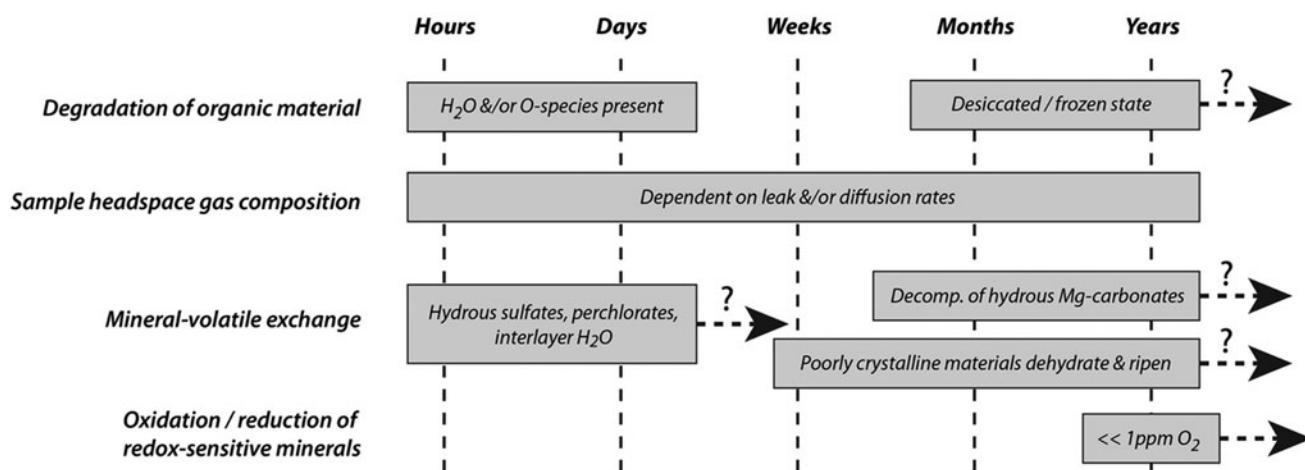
Hours Days Weeks Months Years

Degradation of organic material

$H_2O$ &/or O-species present

Desiccated / frozen state

?

Sample headspace gas composition

Dependent on leak &/or diffusion rates

Mineral-volatile exchange

Hydrous sulfates, perchlorates, interlayer $H_2O$

?

Decomp. of hydrous Mg-carbonates

?

Poorly crystalline materials dehydrate & ripen

?

Oxidation / reduction of redox-sensitive minerals

<< 1ppm $O_2$